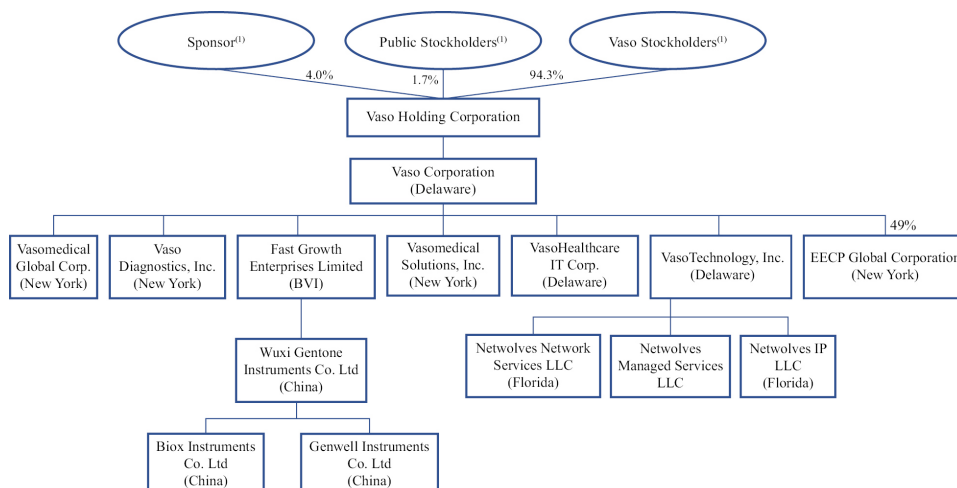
Sponsor$^{(1)}$

Public Stockholders$^{(1)}$

Vaso Stockholders$^{(1)}$

4.0%

1.7%

94.3%

Vaso Holding Corporation

Vaso Corporation (Delaware)

49%

Vasomedical Global Corp. (New York)

Vaso Diagnostics, Inc. (New York)

Fast Growth Enterprises Limited (BVI)

Vasomedical Solutions, Inc. (New York)

VasoHealthcare IT Corp. (Delaware)

VasoTechnology, Inc. (Delaware)

EECP Global Corporation (New York)

Wuxi Gentone Instruments Co. Ltd (China)

Netwolves Network Services LLC (Florida)

Netwolves Managed Services LLC

Netwolves IP LLC (Florida)

Biox Instruments Co. Ltd (China)

Genwell Instruments Co. Ltd (China)